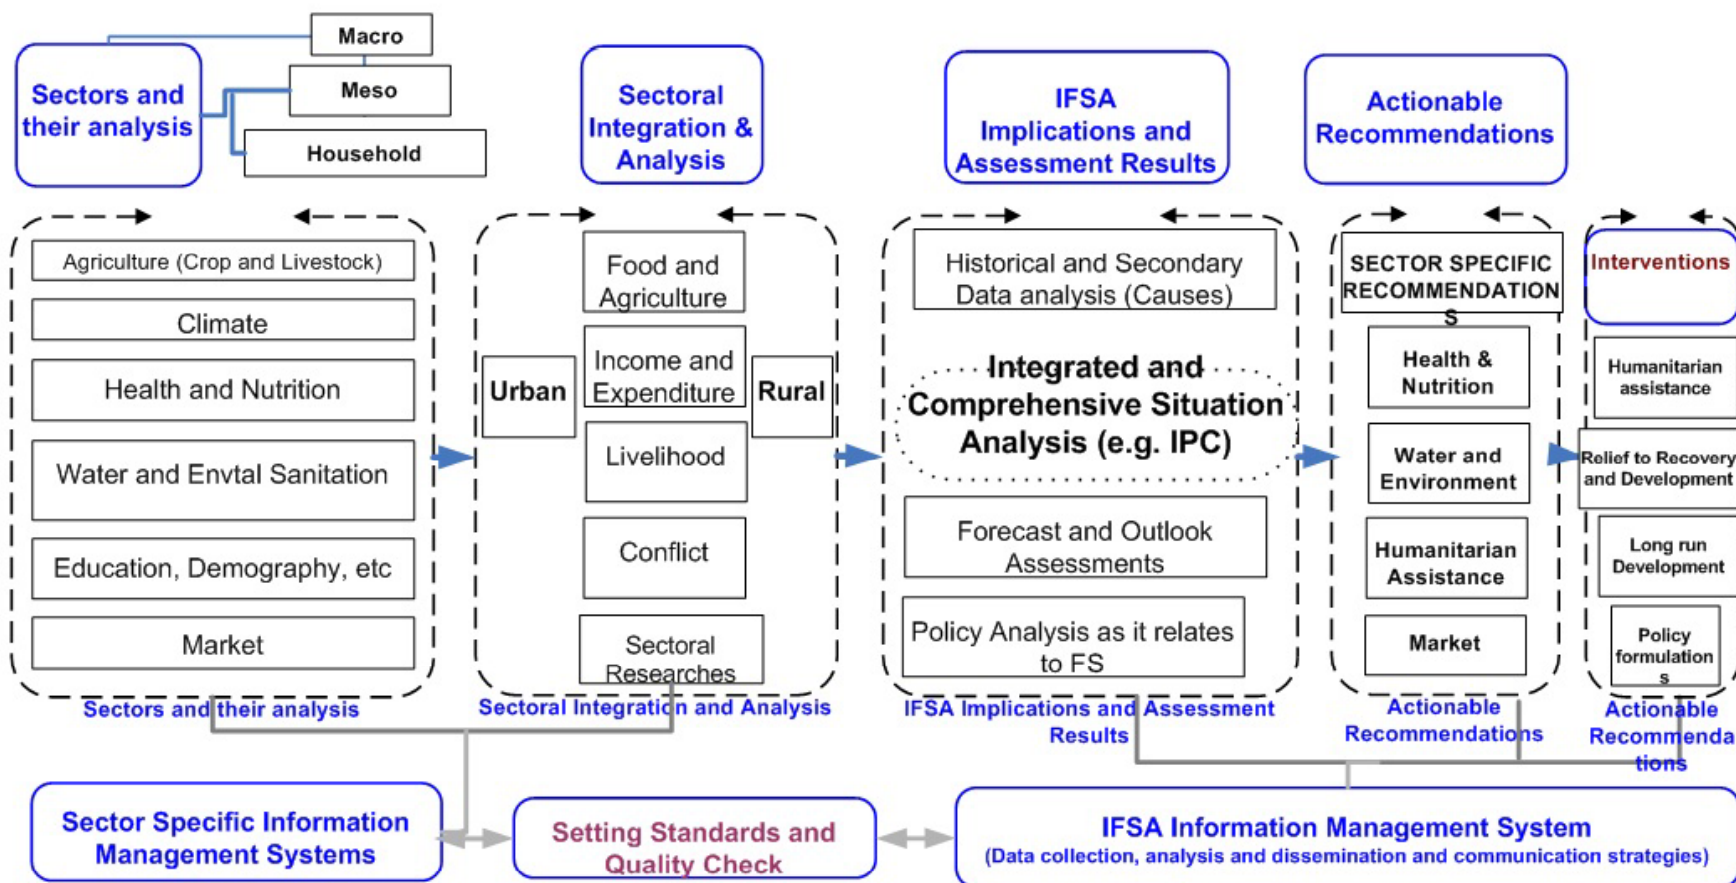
Macro

Sectors and their analysis

Meso

Household

Sectoral Integration & Analysis

IFSA Implications and Assessment Results

Actionable Recommendations

Agriculture (Crop and Livestock)

Climate

Health and Nutrition

Water and Envtal Sanitation

Education, Demography, etc

Market

Sectors and their analysis

Urban

Food and Agriculture

Income and Expenditure

Livelihood

Conflict

Sectoral Researches

Rural

Sectoral Integration and Analysis

Historical and Secondary Data analysis (Causes)

Integrated and Comprehensive Situation Analysis (e.g. IPC)

Forecast and Outlook Assessments

Policy Analysis as it relates to FS

IFSA Implications and Assessment Results

SECTOR SPECIFIC RECOMMENDATIONS

Health & Nutrition

Water and Environment

Humanitarian Assistance

Market

Actionable Recommendations

Interventions

Humanitarian assistance

Relief to Recovery and Development

Long run Development

Policy formulations

Actionable Recommendations

Sector Specific Information Management Systems

Setting Standards and Quality Check

IFSA Information Management System
(Data collection, analysis and dissemination and communication strategies)